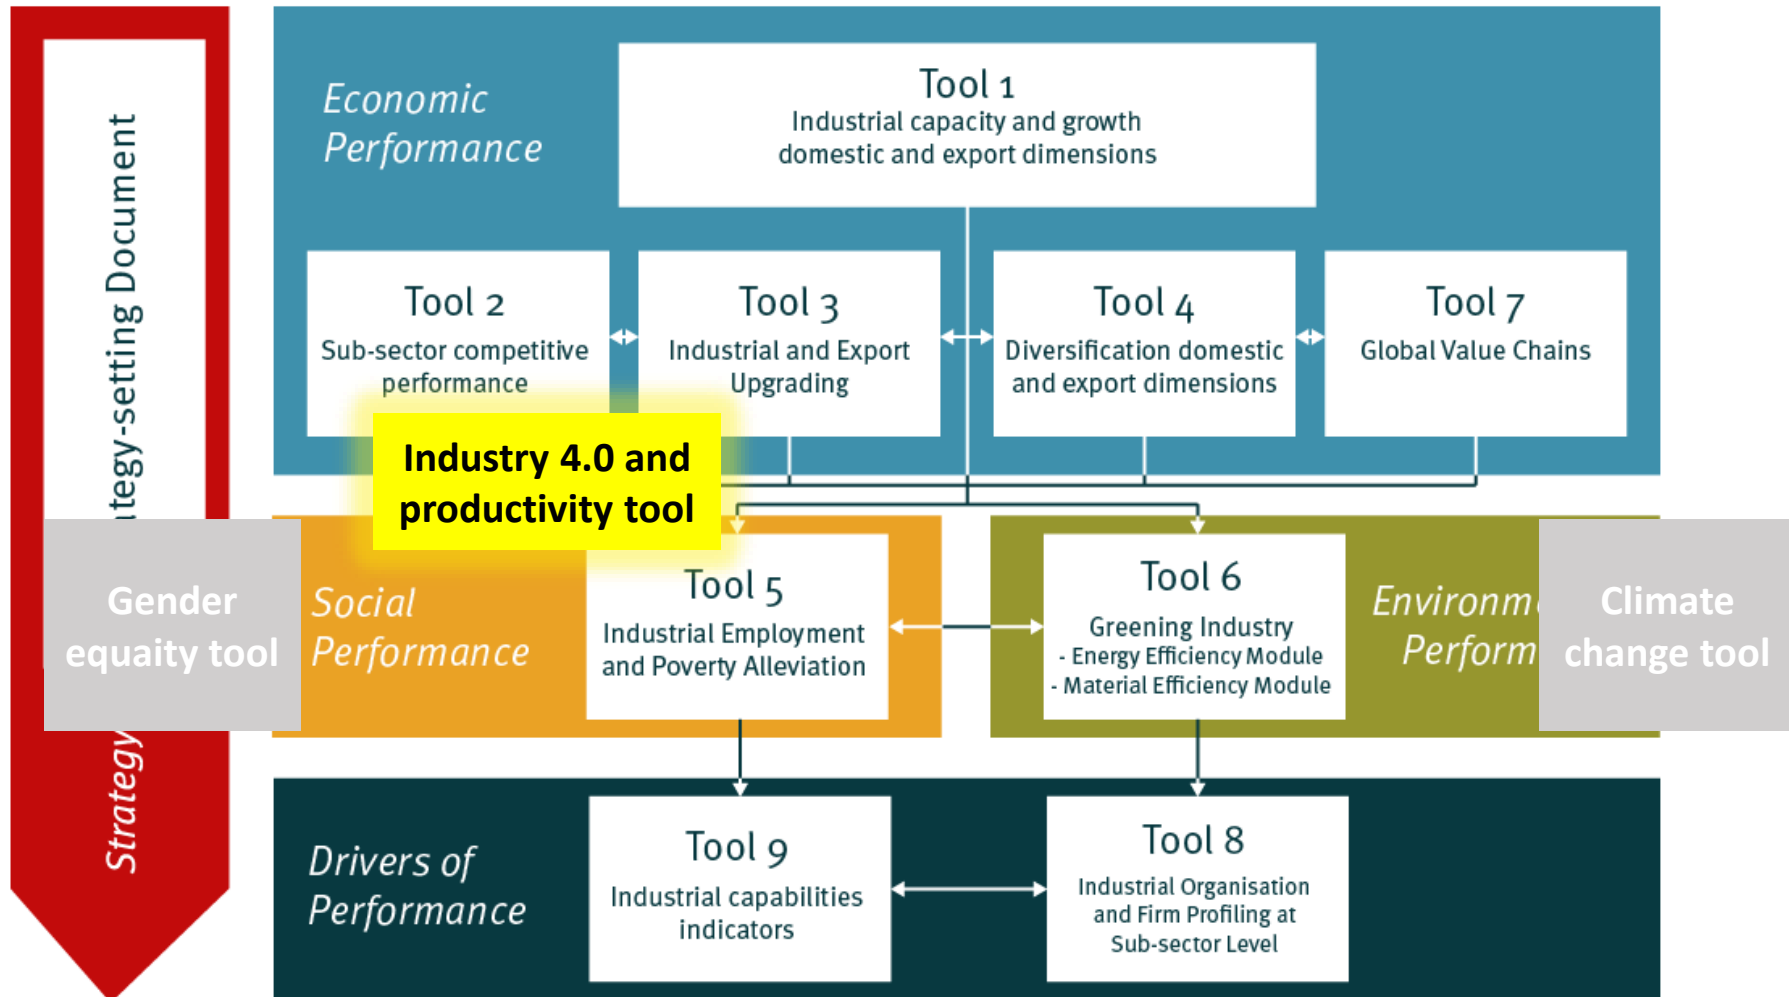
ategy-setting Document

Strategy

Economic Performance

Tool 1
Industrial capacity and growth domestic and export dimensions

Tool 2
Sub-sector competitive performance

Tool 3
Industrial and Export Upgrading

Tool 4
Diversification domestic and export dimensions

Tool 7
Global Value Chains

Industry 4.0 and productivity tool

Gender equaity tool

Social Performance

Tool 5
Industrial Employment and Poverty Alleviation

Tool 6
Greening Industry
- Energy Efficiency Module
- Material Efficiency Module

Environm Perform

Climate change tool

Drivers of Performance

Tool 9
Industrial capabilities indicators

Tool 8
Industrial Organisation and Firm Profiling at Sub-sector Level